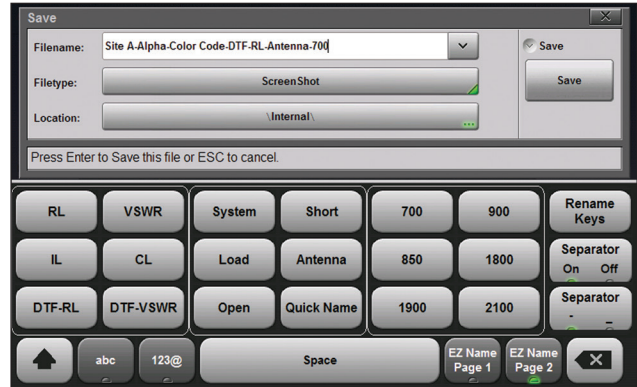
Save

Filename: Site A-Alpha-Color Code-DTF-RL-Antenna-700

Filetype: ScreenShot

Location: \Internal\

Save

Save

Press Enter to Save this file or ESC to cancel.

| RL | VSWR | System | Short | 700 | 900 | Rename Keys |
|---|---|---|---|---|---|---|
| IL | CL | Load | Antenna | 850 | 1800 | Separator On Off |
| DTF-RL | DTF-VSWR | Open | Quick Name | 1900 | 2100 | Separator - _ |

abc 123@ Space EZ Name Page 1 EZ Name Page 2